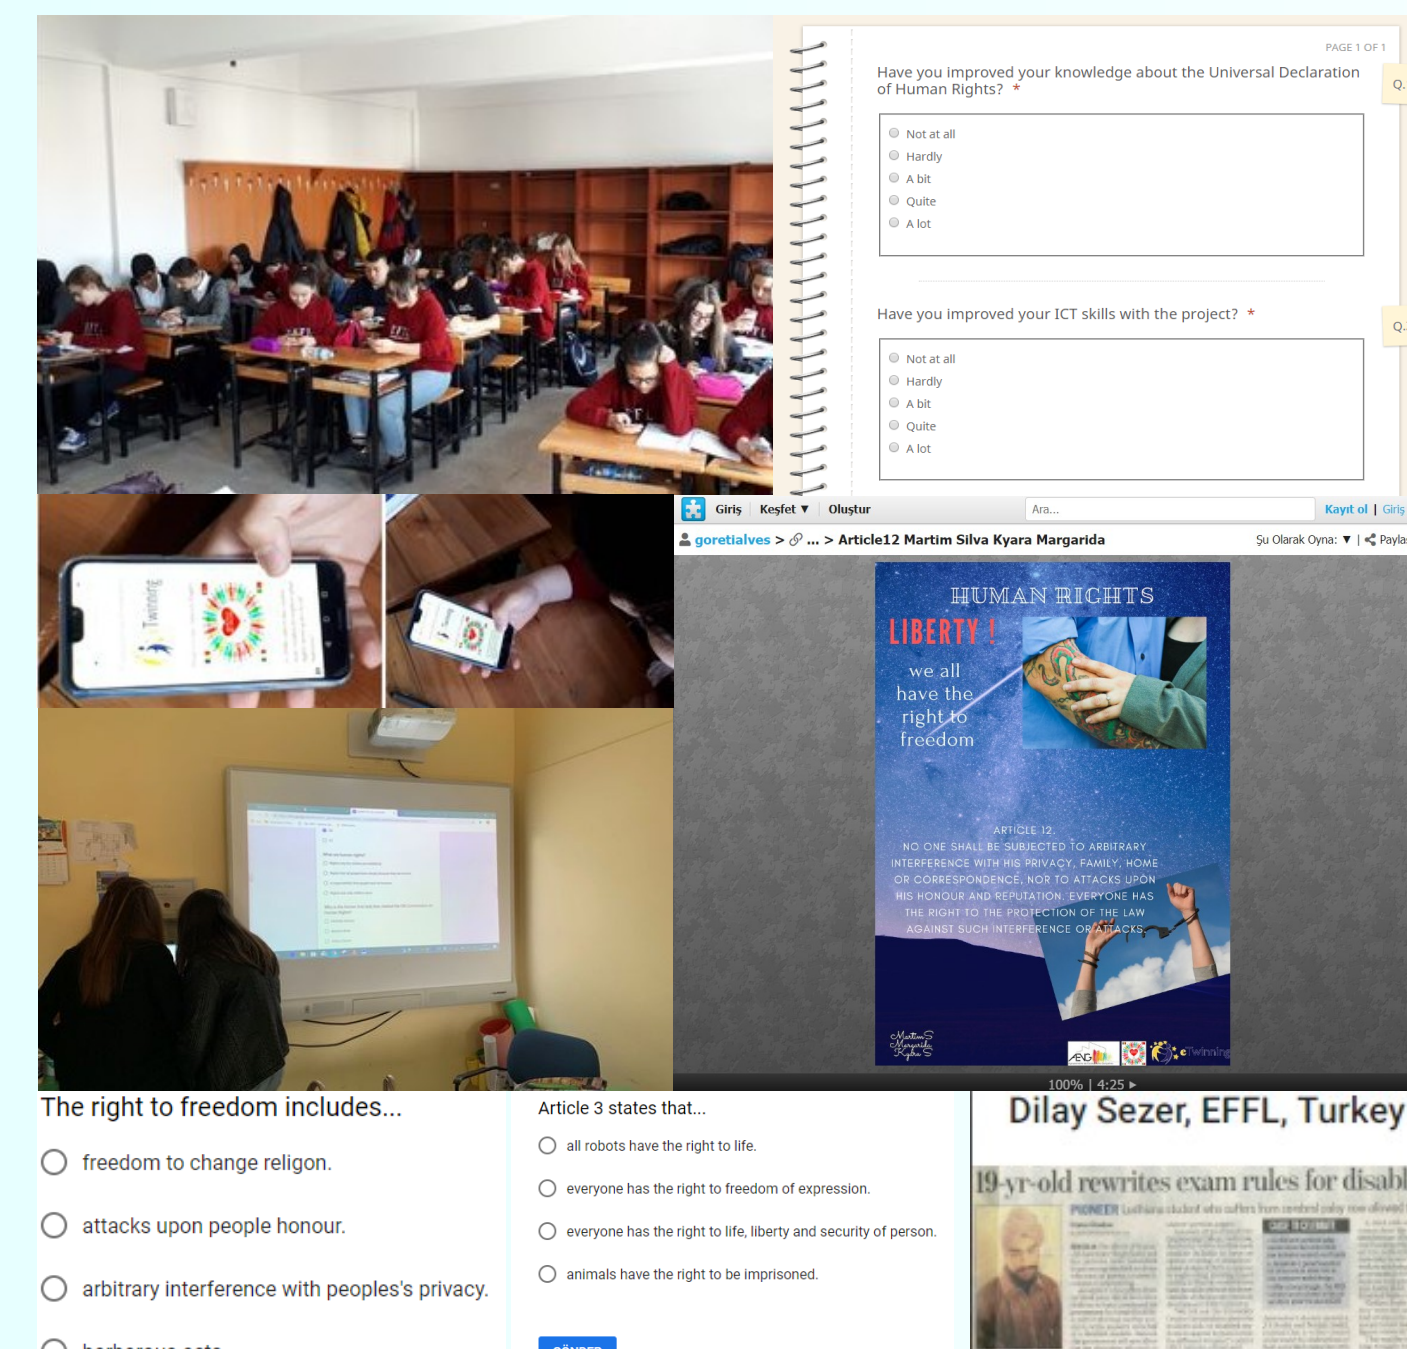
PAGE 1 OF 1

Have you improved your knowledge about the Universal Declaration of Human Rights? *

Not at all
Hardly
A bit
Quite
A lot

Have you improved your ICT skills with the project? *

Not at all
Hardly
A bit
Quite
A lot

Giriş | Keşfet ▼ | Oluştur | Ara... | Kayıt ol | Giriş

goretialves > ... > Article12 Martim Silva Kyara Margarida | Şu Olarak Oyna: ▼ | Payla

HUMAN RIGHTS
LIBERTY !
we all have the right to freedom

ARTICLE 12.
NO ONE SHALL BE SUBJECTED TO ARBITRARY INTERFERENCE WITH HIS PRIVACY, FAMILY, HOME OR CORRESPONDENCE, NOR TO ATTACKS UPON HIS HONOUR AND REPUTATION. EVERYONE HAS THE RIGHT TO THE PROTECTION OF THE LAW AGAINST SUCH INTERFERENCE OR ATTACKS.

eTwinning

100% | 4:25

The right to freedom includes...

freedom to change religon.
attacks upon people honour.
arbitrary interference with peoples's privacy.

Article 3 states that...

all robots have the right to life.
everyone has the right to freedom of expression.
everyone has the right to life, liberty and security of person.
animals have the right to be imprisoned.

Dilay Sezer, EFFL, Turkey

19-yr-old rewrites exam rules for disabl